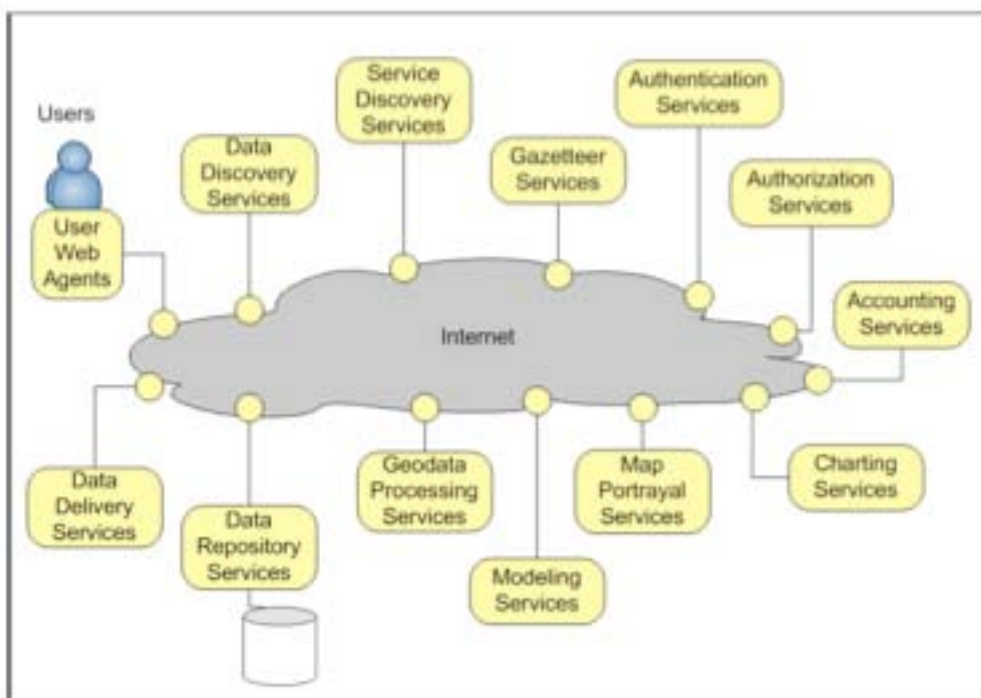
Users

User Web Agents

Data Discovery Services

Service Discovery Services

Gazetteer Services

Authentication Services

Authorization Services

Accounting Services

Internet

Data Delivery Services

Data Repository Services

Geodata Processing Services

Modeling Services

Map Portrayal Services

Charting Services